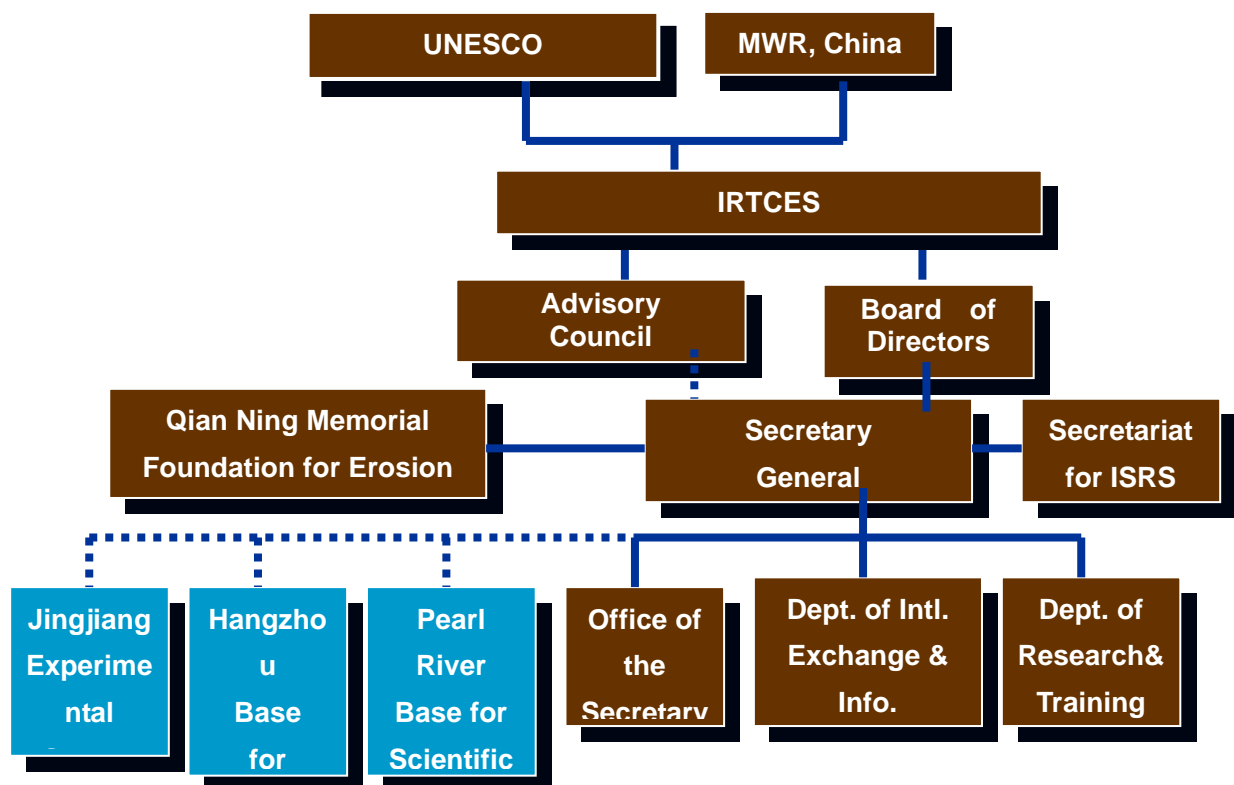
UNESCO

MWR, China

IRTCES

Advisory Council

Board of Directors

Qian Ning Memorial Foundation for Erosion

Secretary General

Secretariat for ISRS

Jingjiang Experimental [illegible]

Hangzhou Base for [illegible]

Pearl River Base for Scientific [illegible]

Office of the Secretary

Dept. of Intl. Exchange & Info.

Dept. of Research& Training